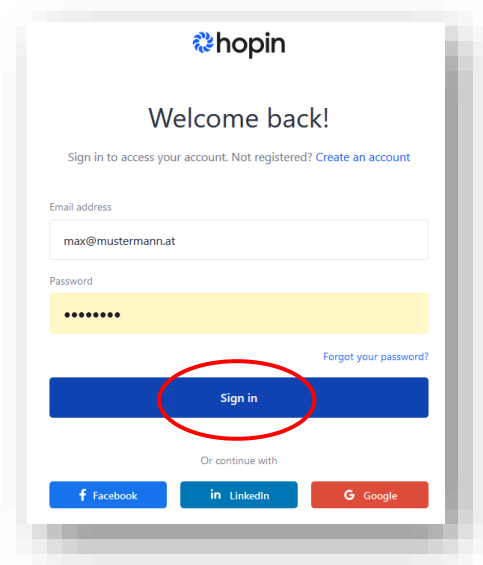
hopin

Welcome back!

Sign in to access your account. Not registered? Create an account

Email address

max@mustermann.at

Password

••••••••

Forgot your password?

Sign in

Or continue with

Facebook

LinkedIn

Google